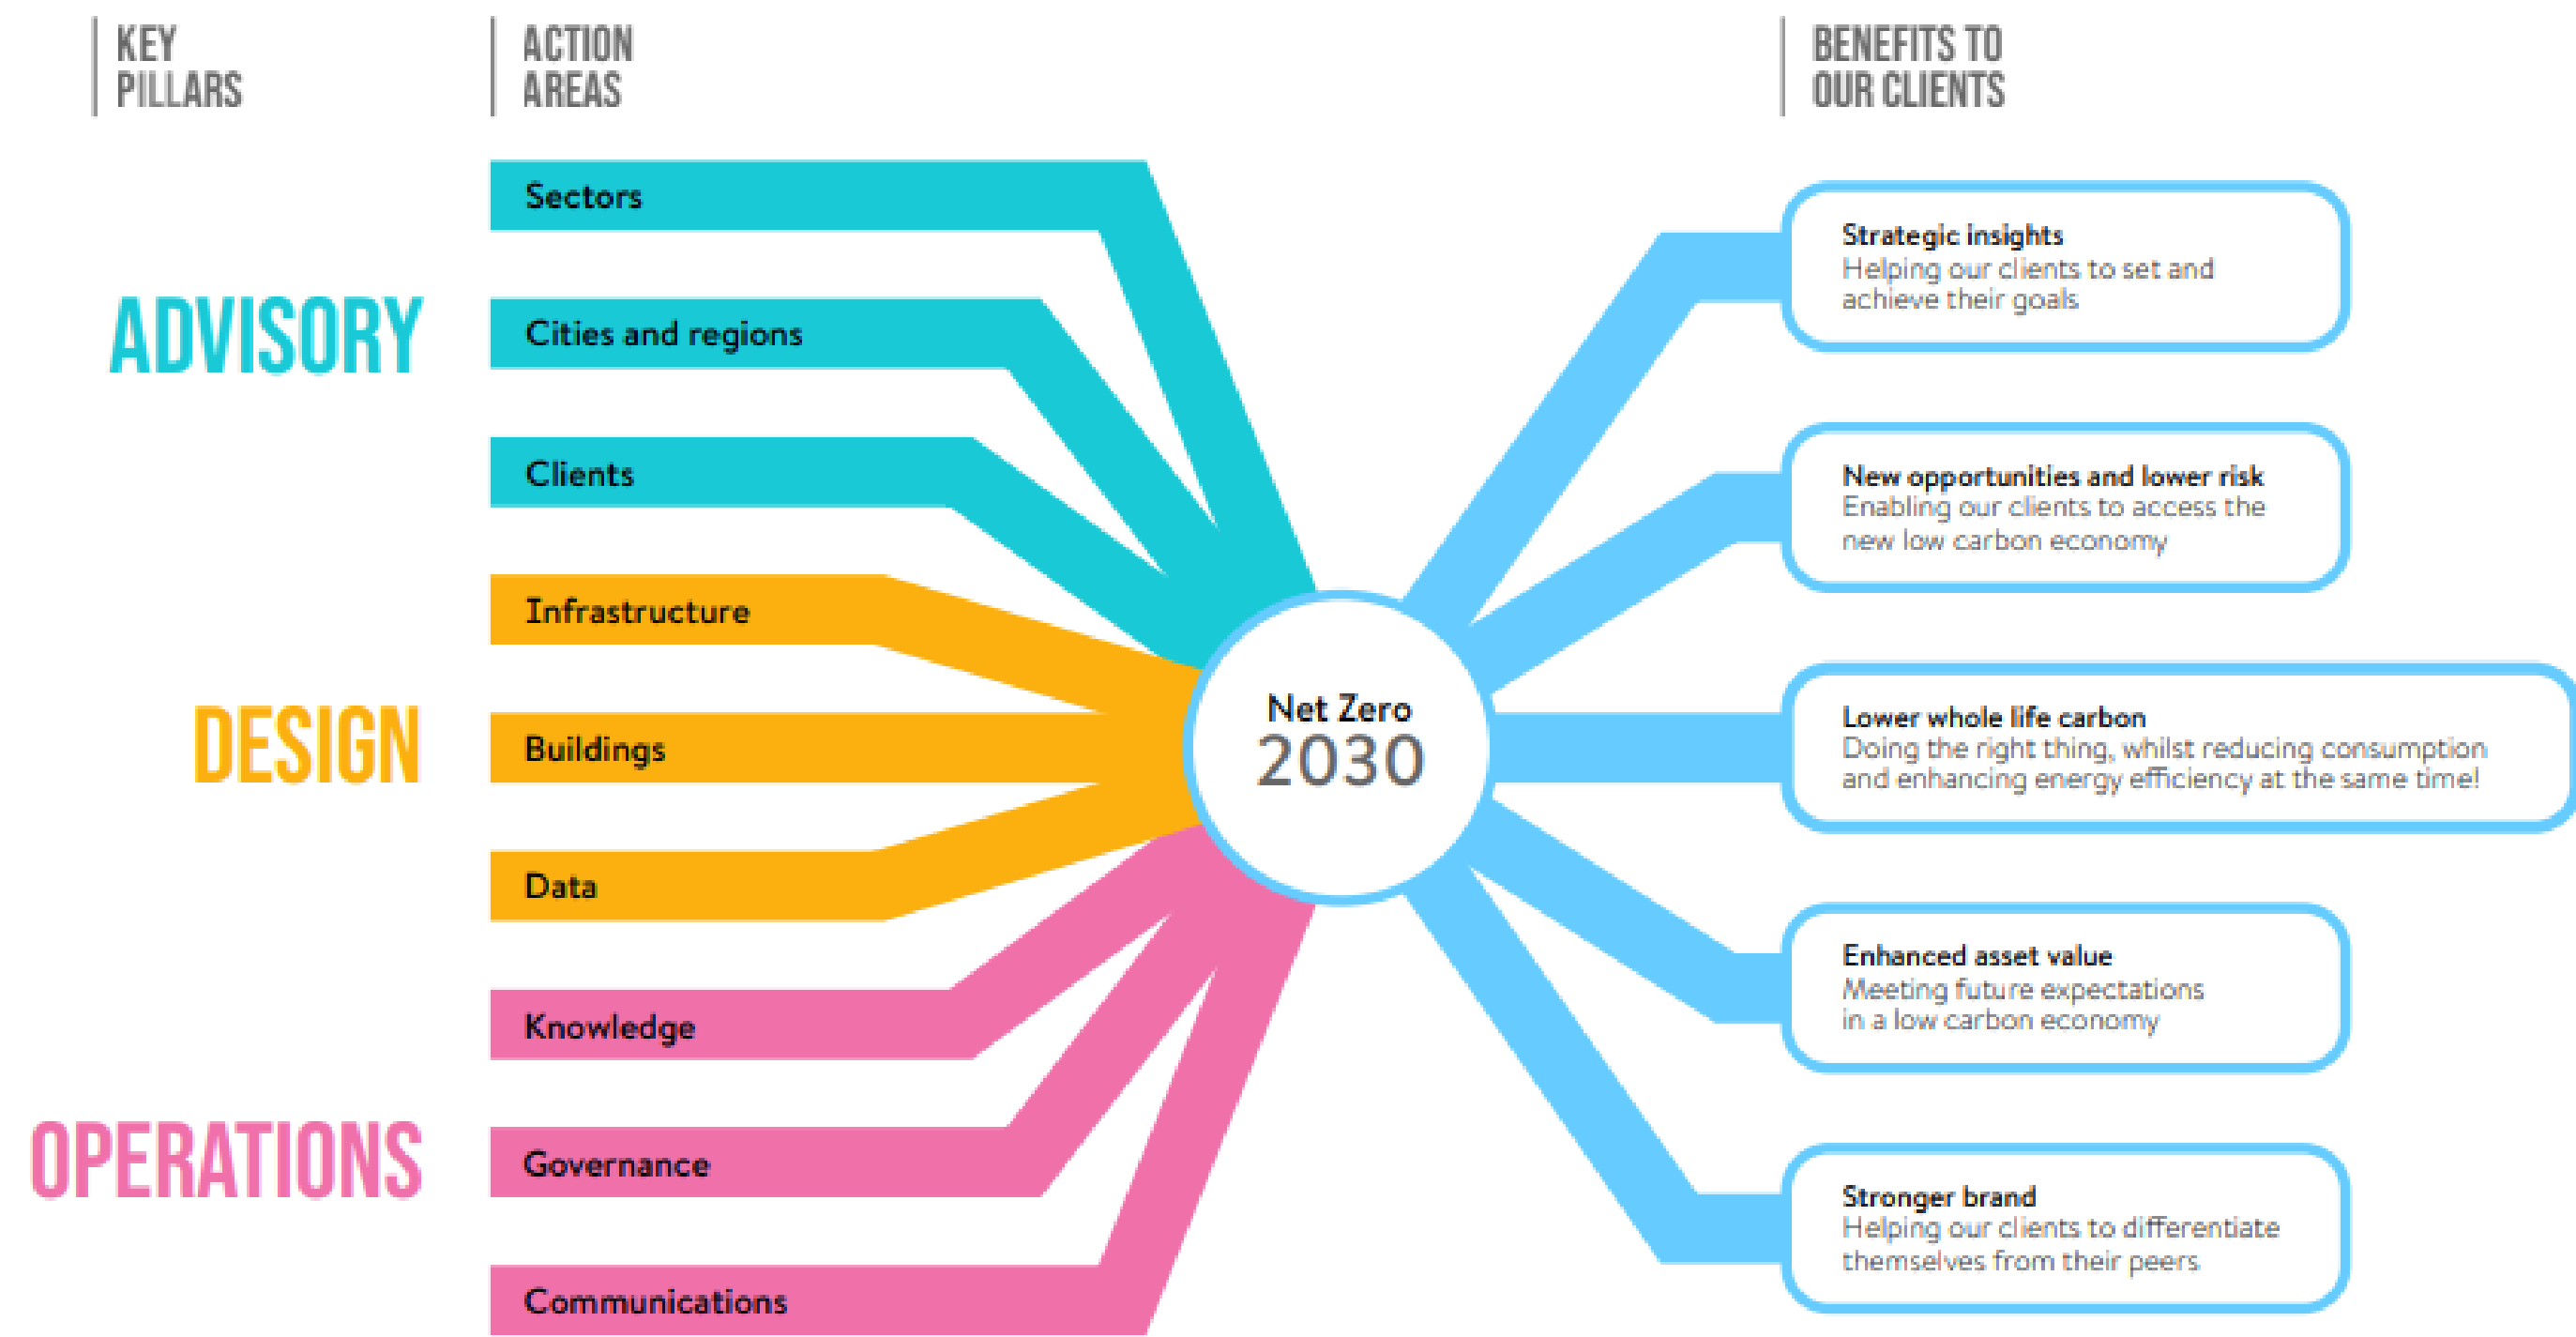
KEY PILLARS

ACTION AREAS

BENEFITS TO OUR CLIENTS

ADVISORY

Sectors

Cities and regions

Clients

DESIGN

Infrastructure

Buildings

Data

OPERATIONS

Knowledge

Governance

Communications

Net Zero
2030

Strategic insights
Helping our clients to set and achieve their goals

New opportunities and lower risk
Enabling our clients to access the new low carbon economy

Lower whole life carbon
Doing the right thing, whilst reducing consumption and enhancing energy efficiency at the same time!

Enhanced asset value
Meeting future expectations in a low carbon economy

Stronger brand
Helping our clients to differentiate themselves from their peers